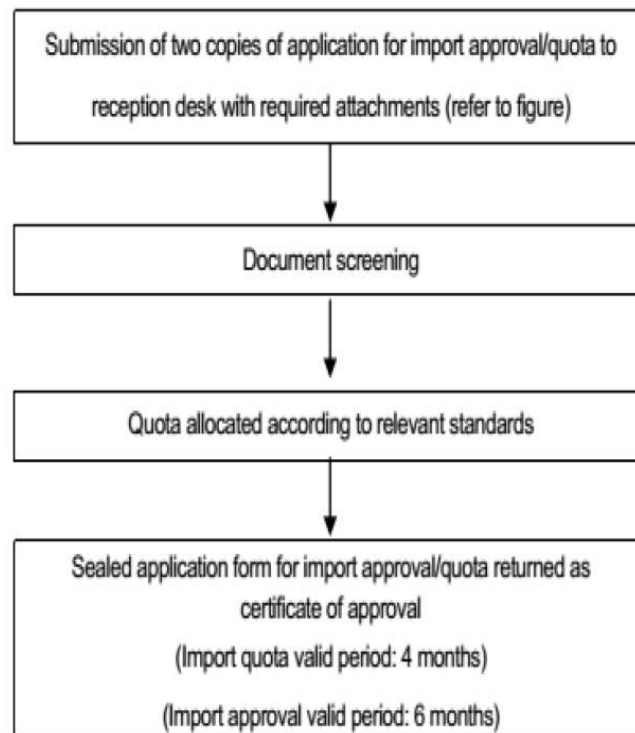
Submission of two copies of application for import approval/quota to reception desk with required attachments (refer to figure)

Document screening

Quota allocated according to relevant standards

Sealed application form for import approval/quota returned as certificate of approval

(Import quota valid period: 4 months)

(Import approval valid period: 6 months)